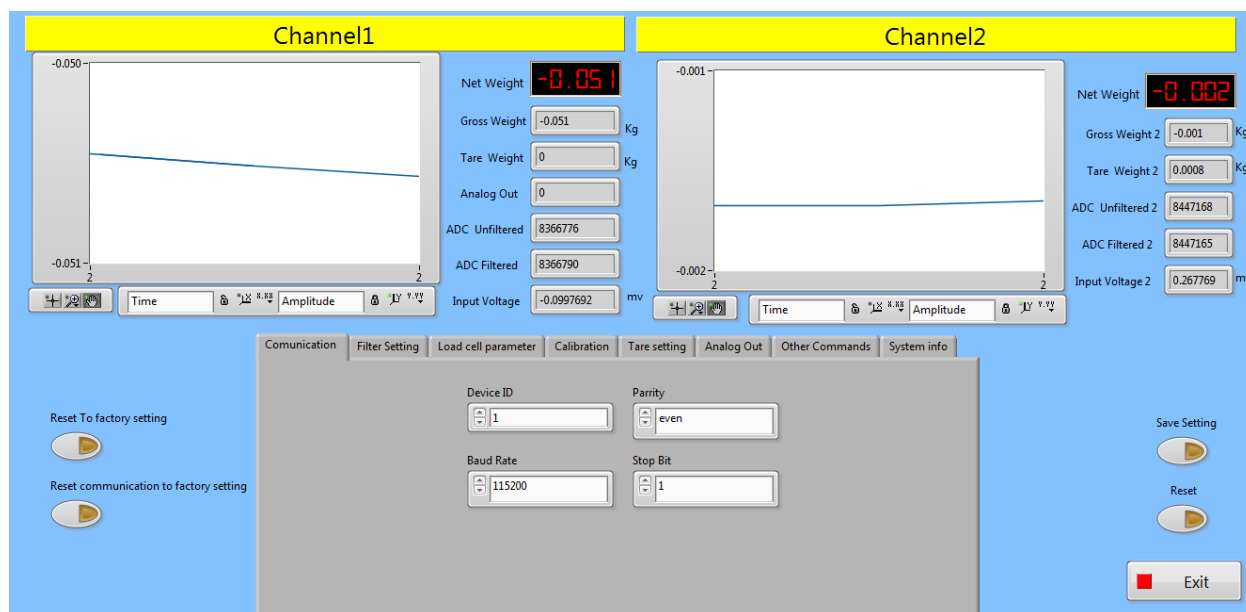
Channel1

-0.050
-0.051
2
2

Time
Amplitude

Net Weight -0.051
Gross Weight -0.051 Kg
Tare Weight 0 Kg
Analog Out 0
ADC Unfiltered 8366776
ADC Filtered 8366790
Input Voltage -0.0997692 mv

Channel2

-0.001
-0.002
2
2

Time
Amplitude

Net Weight -0.002
Gross Weight 2 -0.001 Kg
Tare Weight 2 0.0008 Kg
ADC Unfiltered 2 8447168
ADC Filtered 2 8447165
Input Voltage 2 0.267769 mv

Comunication | Filter Setting | Load cell parameter | Calibration | Tare setting | Analog Out | Other Commands | System info

Device ID
1
Parrity
even
Baud Rate
115200
Stop Bit
1

Reset To factory setting
Reset communication to factory setting

Save Setting
Reset
Exit